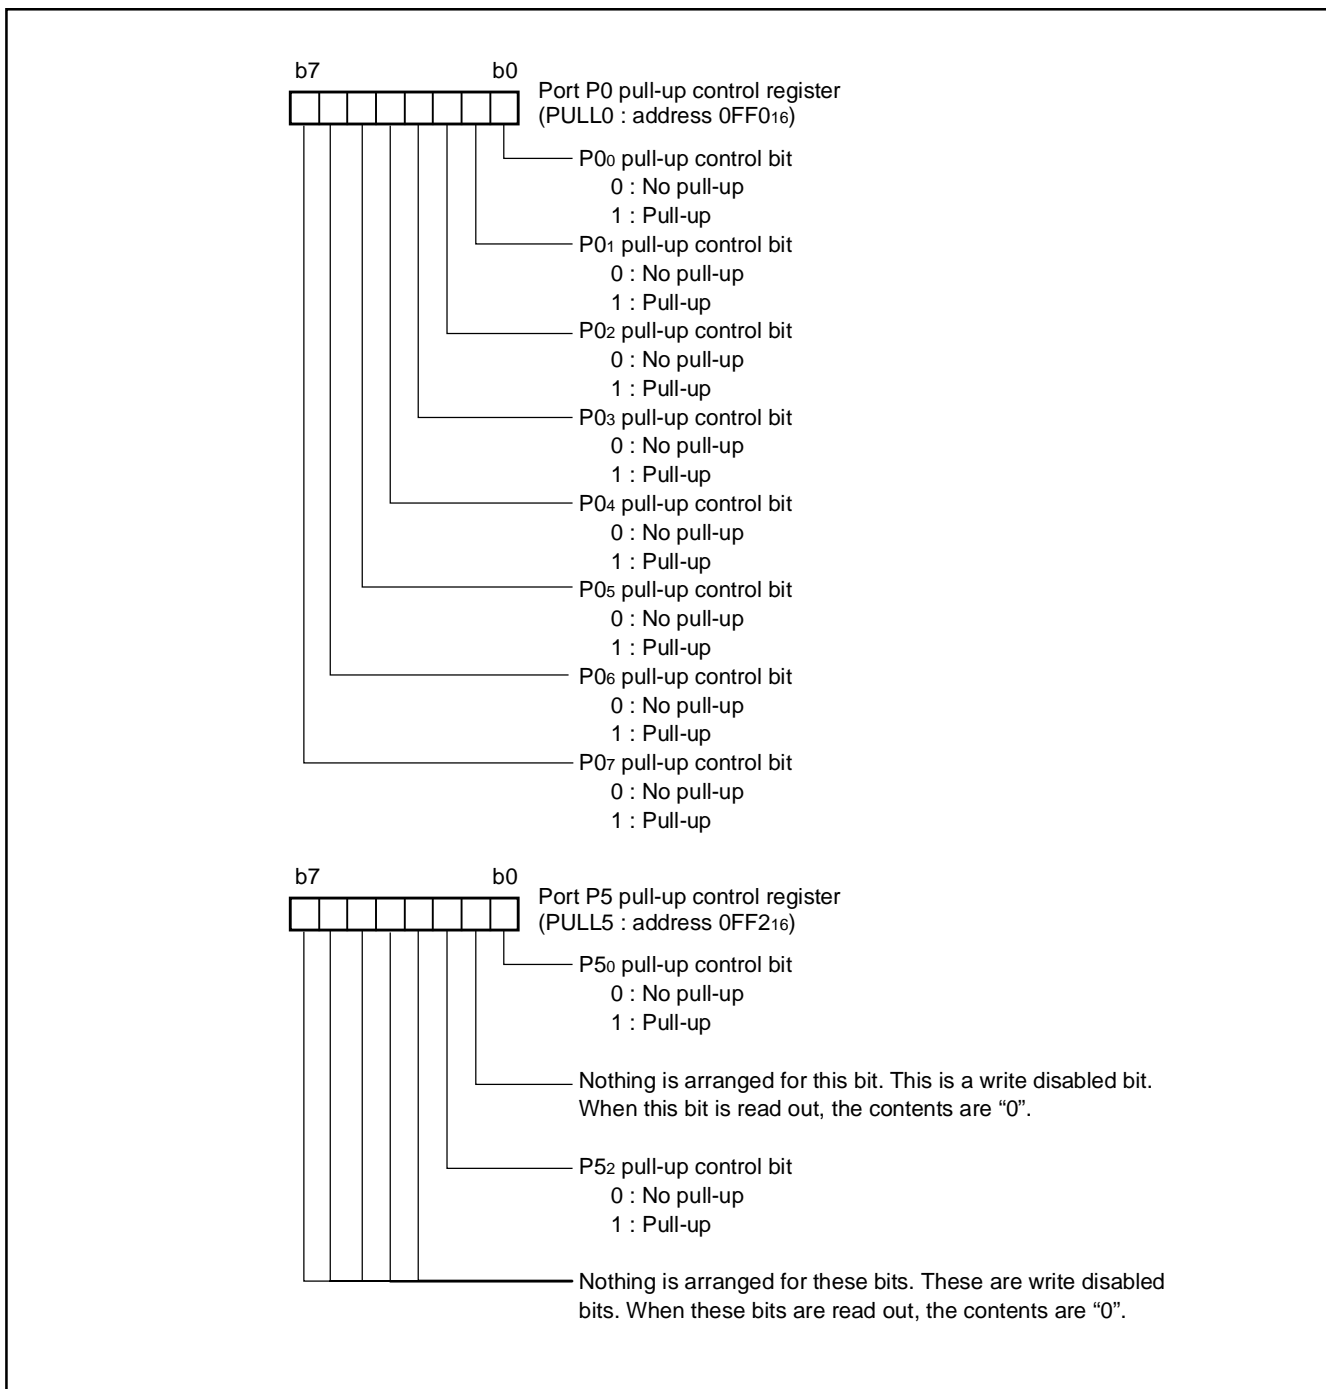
b7 b0

Port P0 pull-up control register (PULL0 : address $0FF0_{16}$)

$P0_0$ pull-up control bit
0 : No pull-up
1 : Pull-up

$P0_1$ pull-up control bit
0 : No pull-up
1 : Pull-up

$P0_2$ pull-up control bit
0 : No pull-up
1 : Pull-up

$P0_3$ pull-up control bit
0 : No pull-up
1 : Pull-up

$P0_4$ pull-up control bit
0 : No pull-up
1 : Pull-up

$P0_5$ pull-up control bit
0 : No pull-up
1 : Pull-up

$P0_6$ pull-up control bit
0 : No pull-up
1 : Pull-up

$P0_7$ pull-up control bit
0 : No pull-up
1 : Pull-up

b7 b0

Port P5 pull-up control register (PULL5 : address $0FF2_{16}$)

$P5_0$ pull-up control bit
0 : No pull-up
1 : Pull-up

Nothing is arranged for this bit. This is a write disabled bit. When this bit is read out, the contents are “0”.

$P5_2$ pull-up control bit
0 : No pull-up
1 : Pull-up

Nothing is arranged for these bits. These are write disabled bits. When these bits are read out, the contents are “0”.